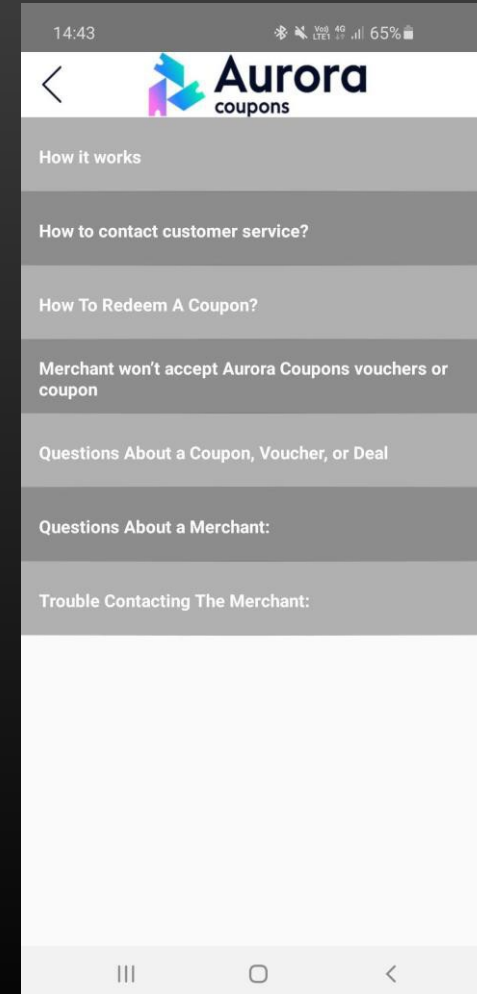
14:43

Vo) LTE1 4G 65%

<

Aurora
coupons

How it works

How to contact customer service?

How To Redeem A Coupon?

Merchant won't accept Aurora Coupons vouchers or coupon

Questions About a Coupon, Voucher, or Deal

Questions About a Merchant:

Trouble Contacting The Merchant:

III O <